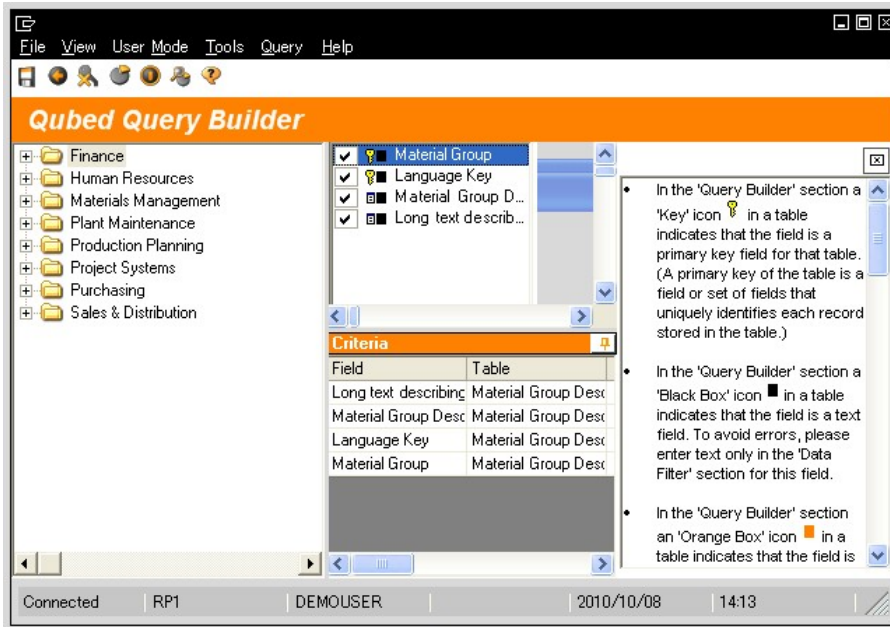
File View User Mode Tools Query Help

Qubed Query Builder

Finance
Human Resources
Materials Management
Plant Maintenance
Production Planning
Project Systems
Purchasing
Sales & Distribution

Material Group
Language Key
Material Group D...
Long text describ...

Criteria

| Field | Table |
|---|---|
| Long text describing | Material Group Desc |
| Material Group Desc | Material Group Desc |
| Language Key | Material Group Desc |
| Material Group | Material Group Desc |

In the 'Query Builder' section a 'Key' icon in a table indicates that the field is a primary key field for that table. (A primary key of the table is a field or set of fields that uniquely identifies each record stored in the table.)

In the 'Query Builder' section a 'Black Box' icon in a table indicates that the field is a text field. To avoid errors, please enter text only in the 'Data Filter' section for this field.

In the 'Query Builder' section an 'Orange Box' icon in a table indicates that the field is

Connected | RP1 | DEMOUSER | 2010/10/08 | 14:13